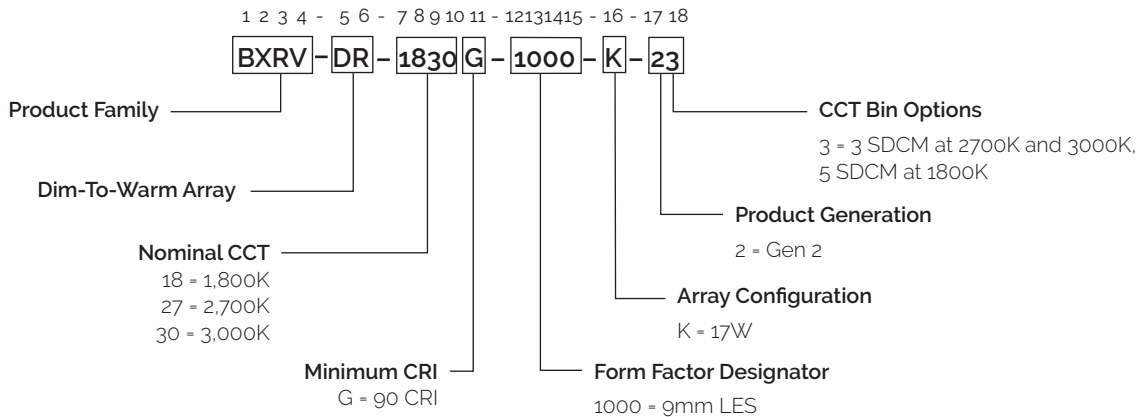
1 2 3 4 - 5 6 - 7 8 9 10 11 - 12 13 14 15 - 16 - 17 18

BXRV – DR – 1830 G – 1000 – K – 23

Product Family

Dim-To-Warm Array

Nominal CCT
18 = 1,800K
27 = 2,700K
30 = 3,000K

Minimum CRI
G = 90 CRI

CCT Bin Options
3 = 3 SDCM at 2700K and 3000K, 5 SDCM at 1800K

Product Generation
2 = Gen 2

Array Configuration
K = 17W

Form Factor Designator
1000 = 9mm LES